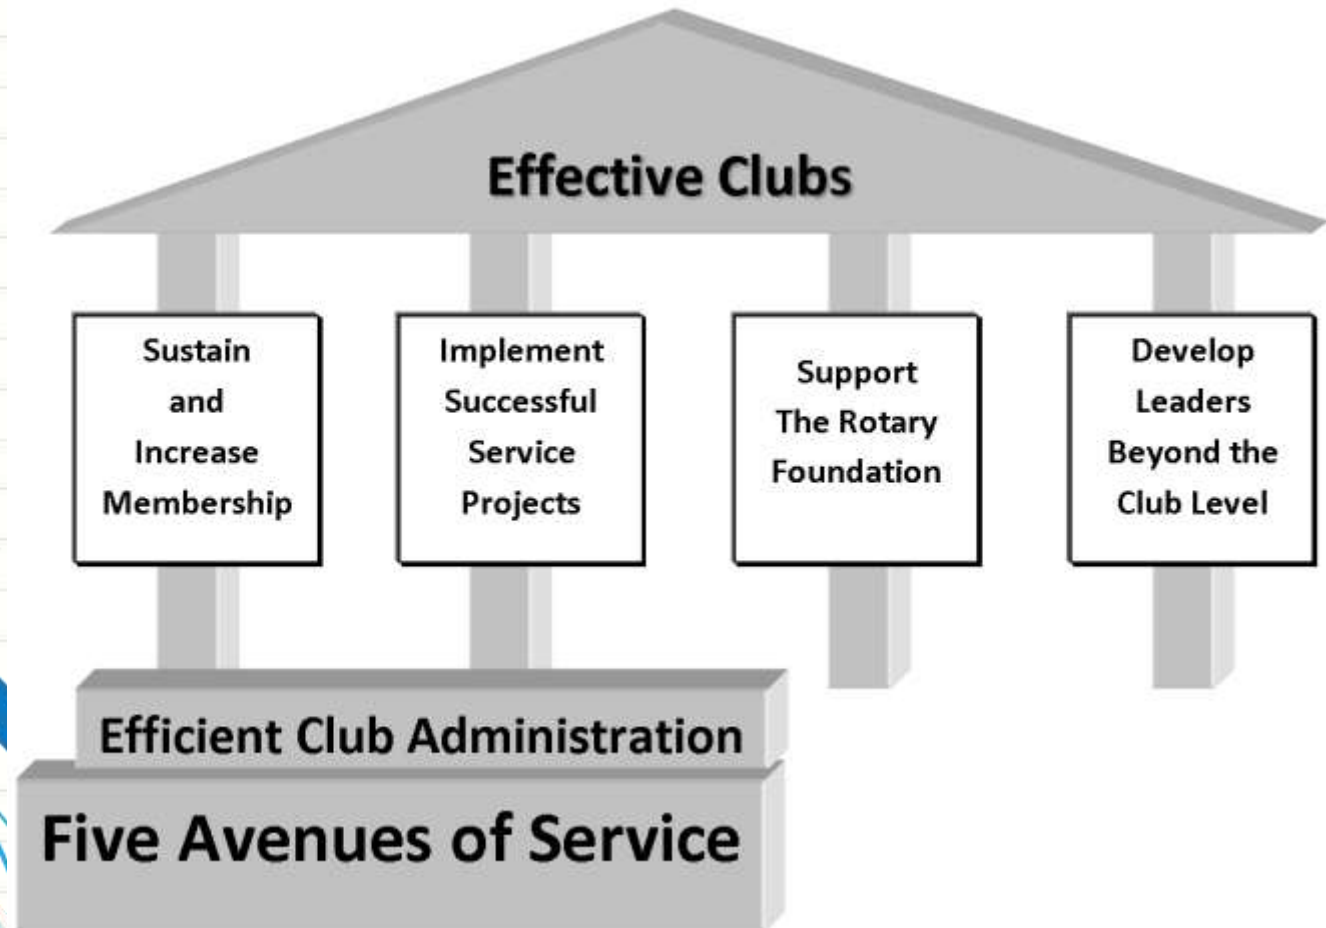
Effective Clubs

Sustain and Increase Membership

Implement Successful Service Projects

Support The Rotary Foundation

Develop Leaders Beyond the Club Level

Efficient Club Administration

Five Avenues of Service